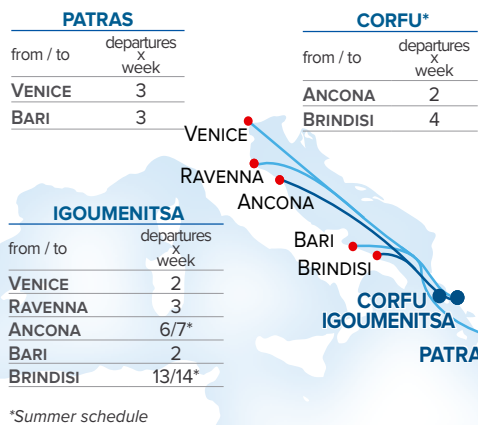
**PATRAS**

| from / to | departures x week |
|---|---|
| VENICE | 3 |
| BARI | 3 |

**CORFU***

| from / to | departures x week |
|---|---|
| ANCONA | 2 |
| BRINDISI | 4 |

VENICE
RAVENNA
ANCONA
BARI
BRINDISI
CORFU
IGOUMENITSA
PATRA

**IGOUMENITSA**

| from / to | departures x week |
|---|---|
| VENICE | 2 |
| RAVENNA | 3 |
| ANCONA | 6/7* |
| BARI | 2 |
| BRINDISI | 13/14* |

*Summer schedule